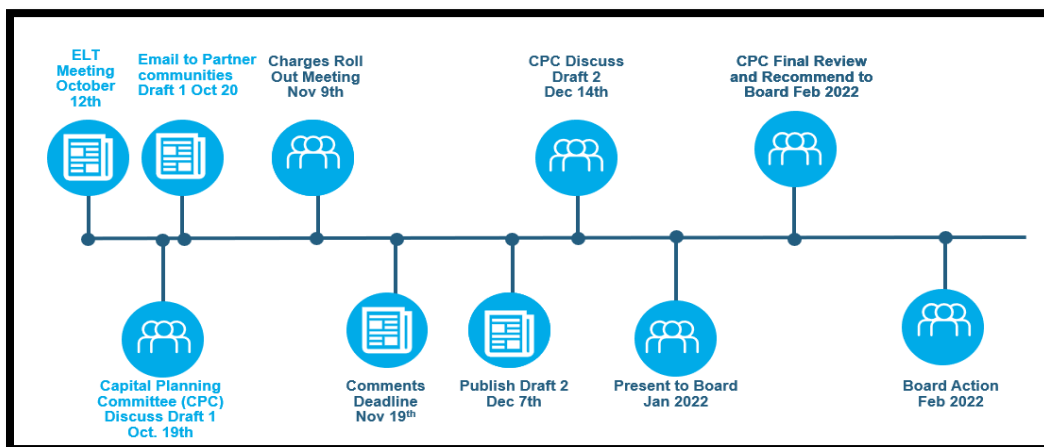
ELT Meeting October 12th

Email to Partner communities Draft 1 Oct 20

Charges Roll Out Meeting Nov 9th

CPC Discuss Draft 2 Dec 14th

CPC Final Review and Recommend to Board Feb 2022

Capital Planning Committee (CPC) Discuss Draft 1 Oct. 19th

Comments Deadline Nov 19$^{th}$

Publish Draft 2 Dec 7th

Present to Board Jan 2022

Board Action Feb 2022